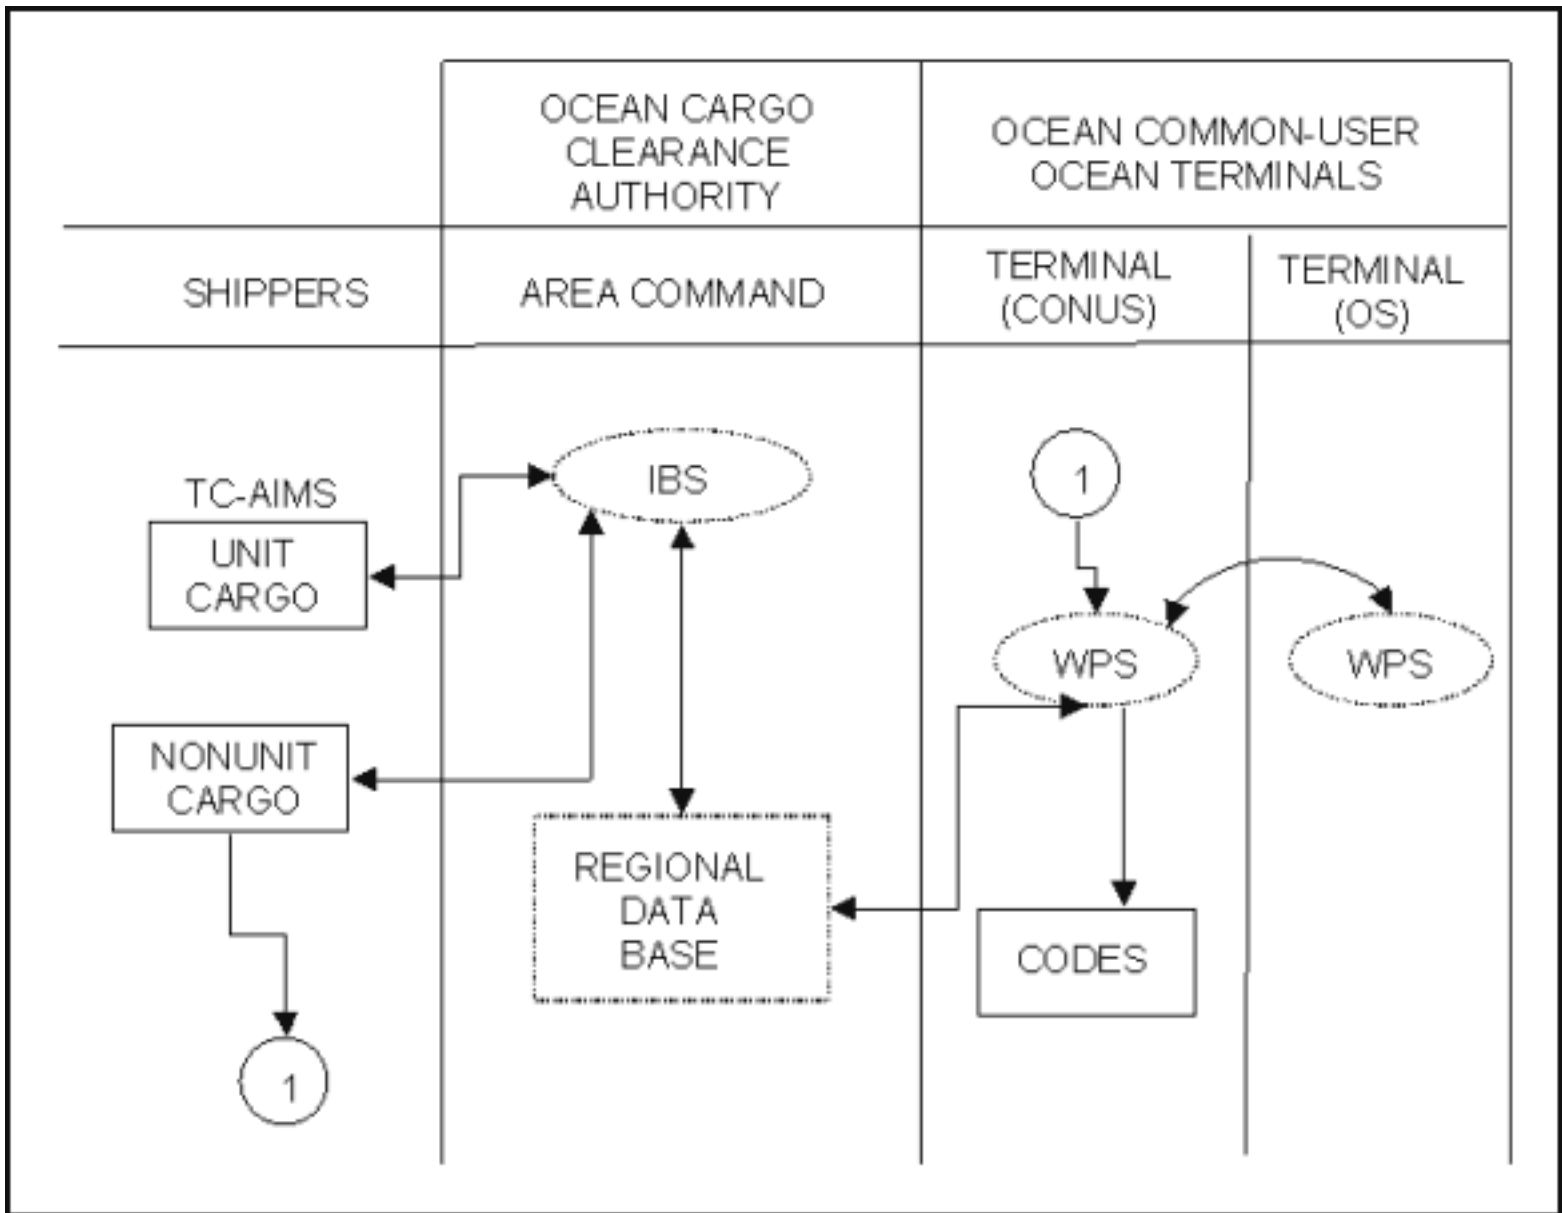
OCEAN CARGO CLEARANCE AUTHORITY

OCEAN COMMON-USER OCEAN TERMINALS

SHIPPERS

AREA COMMAND

TERMINAL (CONUS)

TERMINAL (OS)

TC-AIMS

UNIT CARGO

IBS

1

WPS

WPS

NONUNIT CARGO

REGIONAL DATA BASE

CODES

1